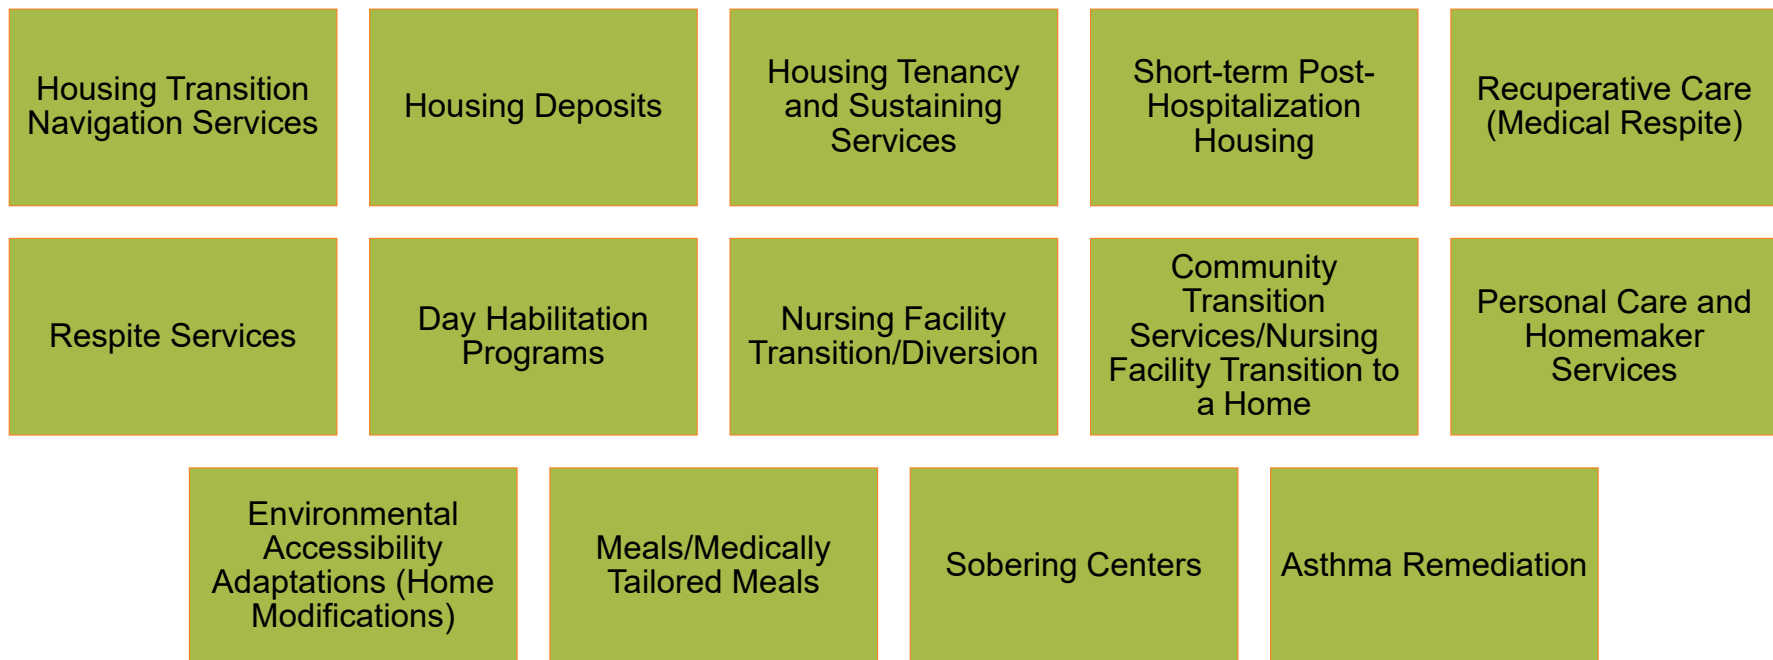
Housing Transition Navigation Services

Housing Deposits

Housing Tenancy and Sustaining Services

Short-term Post-Hospitalization Housing

Recuperative Care (Medical Respite)

Respite Services

Day Habilitation Programs

Nursing Facility Transition/Diversion

Community Transition Services/Nursing Facility Transition to a Home

Personal Care and Homemaker Services

Environmental Accessibility Adaptations (Home Modifications)

Meals/Medically Tailored Meals

Sobering Centers

Asthma Remediation